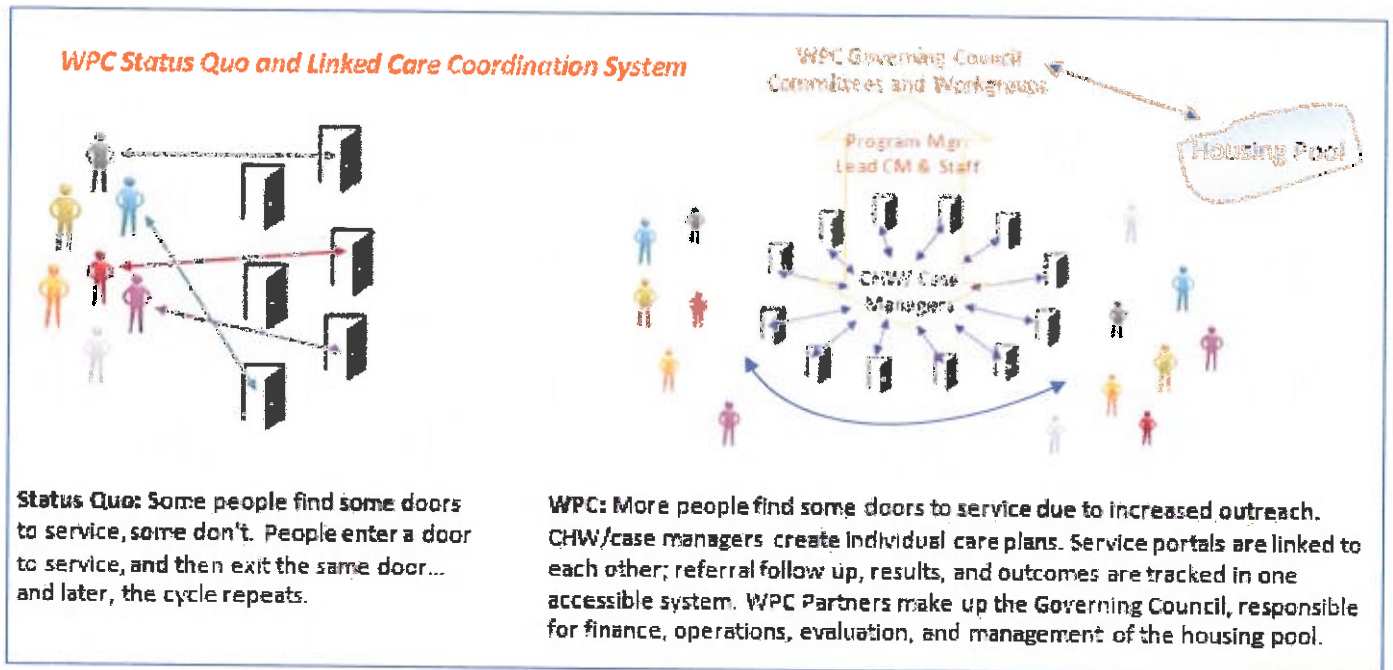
WPC Status Quo and Linked Care Coordination System

WPC Governing Council Committees and Workgroups

Program Mgr. Lead CM & Staff

Housing Pool

CHW Case Managers

Status Quo: Some people find some doors to service, some don't. People enter a door to service, and then exit the same door... and later, the cycle repeats.

WPC: More people find some doors to service due to increased outreach. CHW/case managers create individual care plans. Service portals are linked to each other; referral follow up, results, and outcomes are tracked in one accessible system. WPC Partners make up the Governing Council, responsible for finance, operations, evaluation, and management of the housing pool.